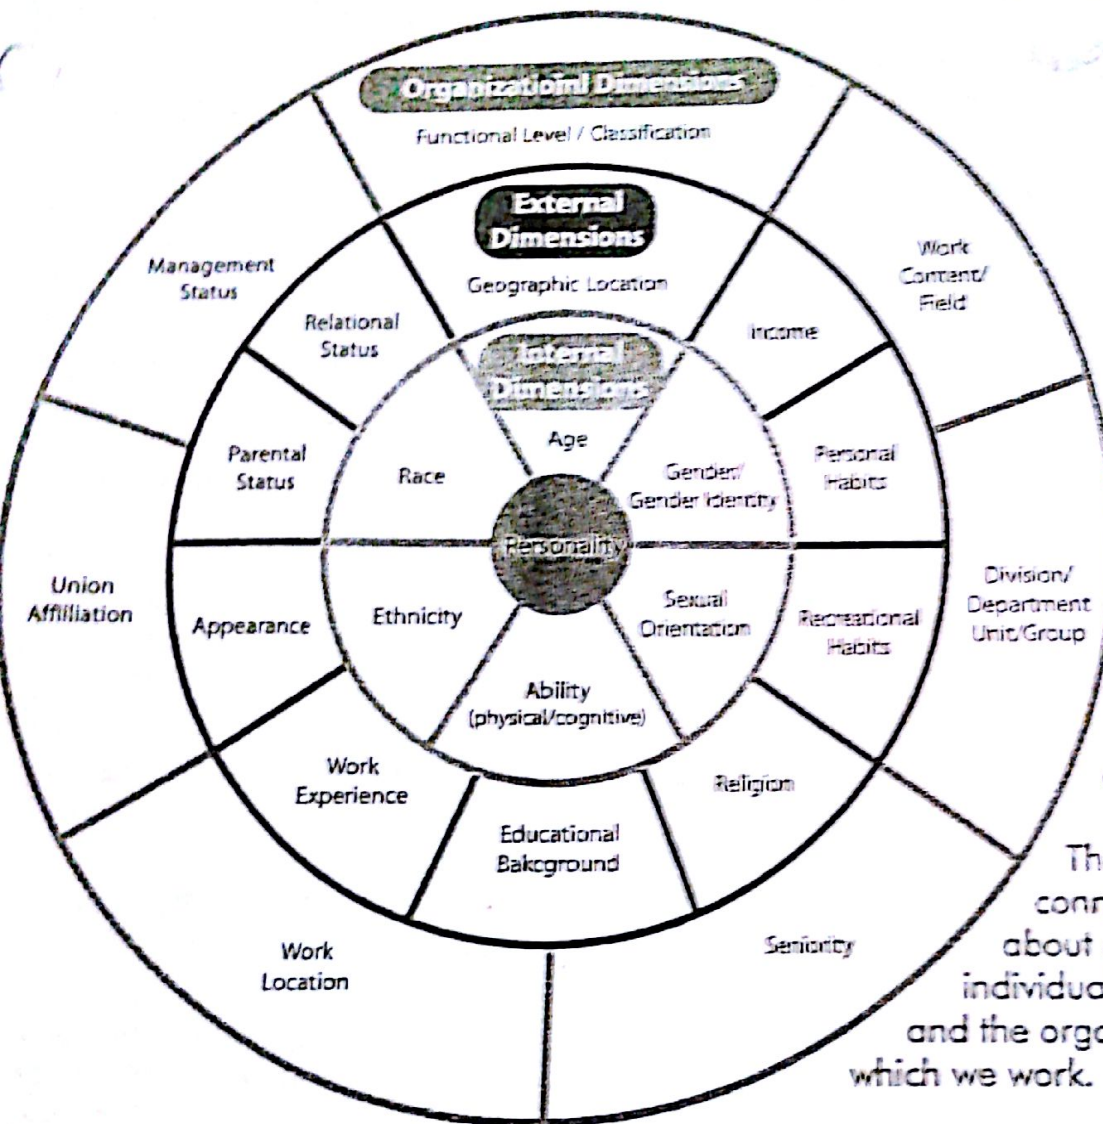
Organizational Dimensions

Functional Level / Classification

External Dimensions

Geographic Location

Internal Dimensions

Management Status

Work Content/ Field

Relational Status

Income

Age

Parental Status

Race

Gender/ Gender Identity

Personal Habits

Personality

Union Affiliation

Appearance

Ethnicity

Sexual Orientation

Recreational Habits

Division/ Department Unit/Group

Ability (physical/cognitive)

Work Experience

Religion

Educational Bakcground

Work Location

Seniority

Th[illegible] conn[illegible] about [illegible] individua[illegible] and the orga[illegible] which we work.